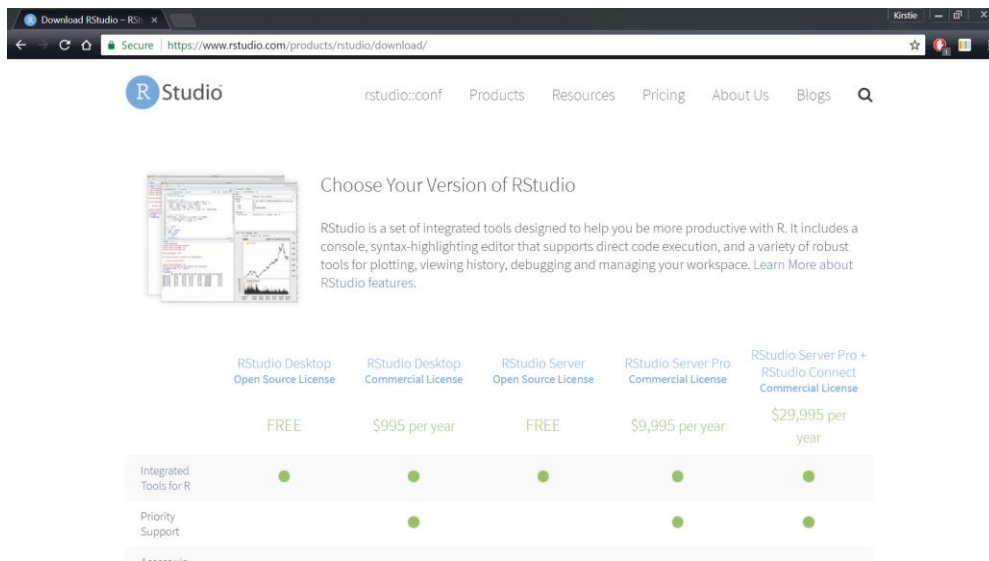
R Download RStudio – RSt ×

Kirstie

Secure | https://www.rstudio.com/products/rstudio/download/

R Studio

rstudio::conf Products Resources Pricing About Us Blogs

Choose Your Version of RStudio

RStudio is a set of integrated tools designed to help you be more productive with R. It includes a console, syntax-highlighting editor that supports direct code execution, and a variety of robust tools for plotting, viewing history, debugging and managing your workspace. Learn More about RStudio features.

| | RStudio Desktop Open Source License | RStudio Desktop Commercial License | RStudio Server Open Source License | RStudio Server Pro Commercial License | RStudio Server Pro + RStudio Connect Commercial License |
|---|---|---|---|---|---|
| | FREE | \$995 per year | FREE | \$9,995 per year | \$29,995 per year |
| Integrated Tools for R | ● | ● | ● | ● | ● |
| Priority Support | | ● | | ● | ● |

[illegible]